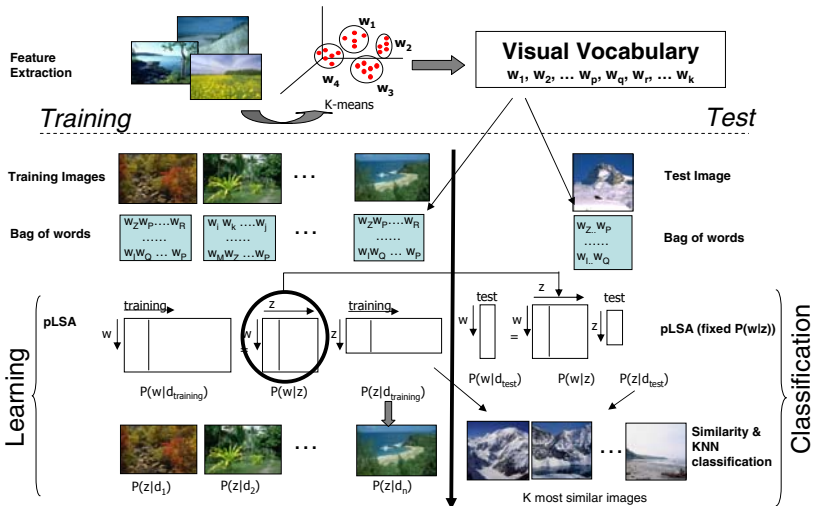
Feature Extraction

$w_1$ $w_2$ $w_4$ $w_3$

K-means

Visual Vocabulary
$w_1, w_2, \ldots w_p, w_q, w_r, \ldots w_k$

Training

Test

Training Images

...

Test Image

Bag of words

$w_Z w_P \ldots w_R$ ...... $w_i w_Q \ldots w_P$

$w_i w_k \ldots w_j$ ...... $w_M w_Z \ldots w_P$

...

$w_Z w_P \ldots w_R$ ...... $w_i w_Q \ldots w_P$

$w_Z \ldots w_P$ ...... $w_i \ldots w_Q$

Bag of words

Learning

pLSA

training

w

=

z

z

training

test

z

w

w

=

z

test

pLSA (fixed P(w|z))

Classification

P(w|d$_{training}$)

P(w|z)

P(z|d$_{training}$)

P(w|d$_{test}$)

P(w|z)

P(z|d$_{test}$)

...

P(z|d$_1$)

P(z|d$_2$)

P(z|d$_n$)

...

Similarity & KNN classification

K most similar images